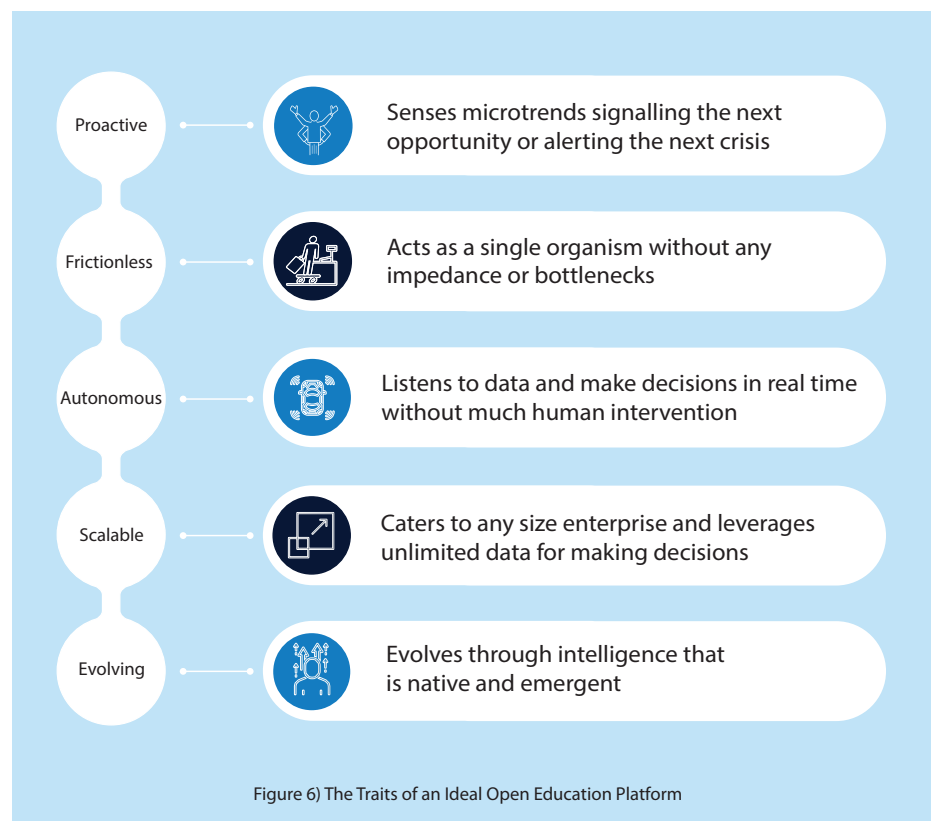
Proactive

Senses microtrends signalling the next opportunity or alerting the next crisis

Frictionless

Acts as a single organism without any impedance or bottlenecks

Autonomous

Listens to data and make decisions in real time without much human intervention

Scalable

Caters to any size enterprise and leverages unlimited data for making decisions

Evolving

Evolves through intelligence that is native and emergent

Figure 6) The Traits of an Ideal Open Education Platform